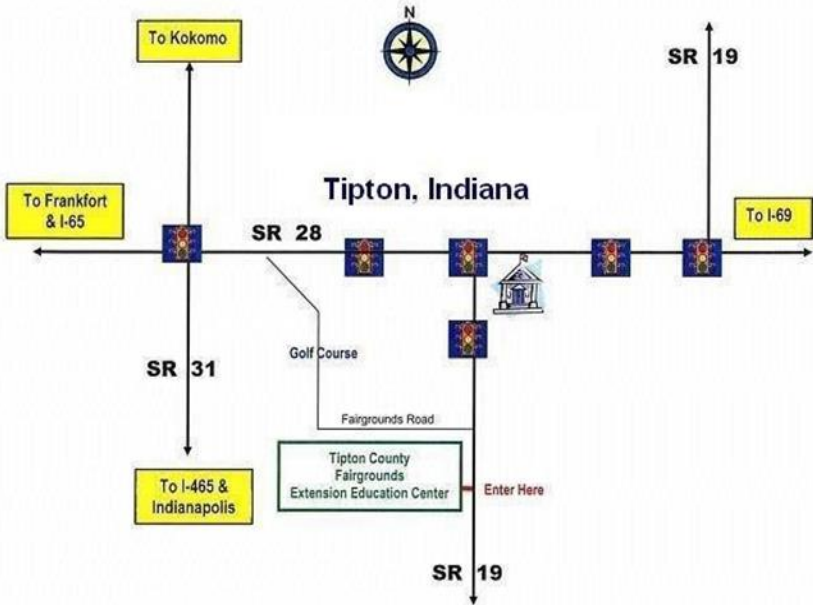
To Kokomo

N

SR 19

Tipton, Indiana

To Frankfort & I-65

SR 28

To I-69

SR 31

Golf Course

Fairgrounds Road

Tipton County Fairgrounds Extension Education Center

Enter Here

To I-465 & Indianapolis

SR 19